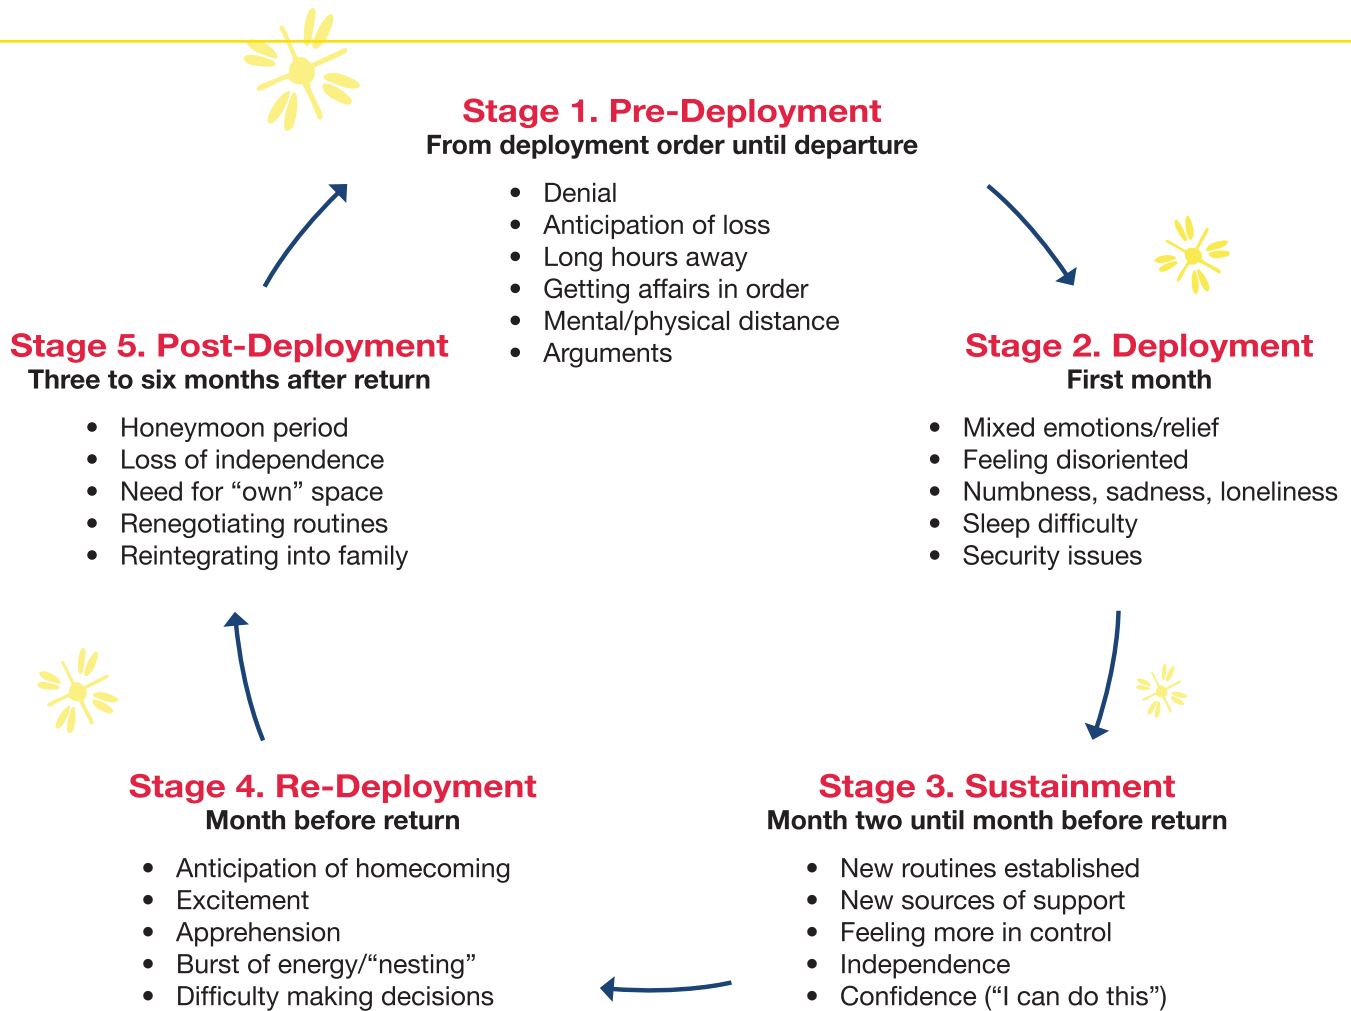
Stage 1. Pre-Deployment
From deployment order until departure

- Denial
- Anticipation of loss
- Long hours away
- Getting affairs in order
- Mental/physical distance
- Arguments

Stage 2. Deployment
First month

- Mixed emotions/relief
- Feeling disoriented
- Numbness, sadness, loneliness
- Sleep difficulty
- Security issues

Stage 3. Sustainment
Month two until month before return

- New routines established
- New sources of support
- Feeling more in control
- Independence
- Confidence ("I can do this")

Stage 4. Re-Deployment
Month before return

- Anticipation of homecoming
- Excitement
- Apprehension
- Burst of energy/"nesting"
- Difficulty making decisions

Stage 5. Post-Deployment
Three to six months after return

- Honeymoon period
- Loss of independence
- Need for "own" space
- Renegotiating routines
- Reintegrating into family